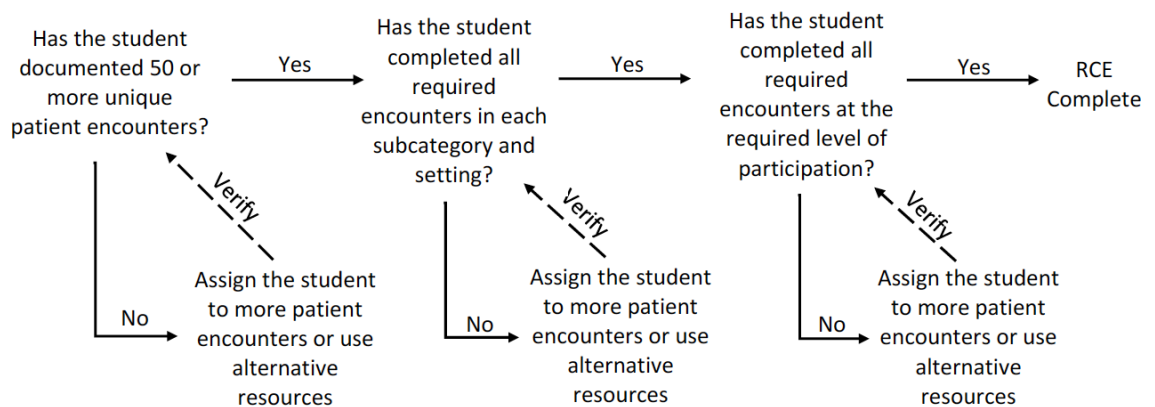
Has the student documented 50 or more unique patient encounters?

Yes

Has the student completed all required encounters in each subcategory and setting?

Yes

Has the student completed all required encounters at the required level of participation?

Yes

RCE Complete

Verify

No

Assign the student to more patient encounters or use alternative resources

Verify

No

Assign the student to more patient encounters or use alternative resources

Verify

No

Assign the student to more patient encounters or use alternative resources